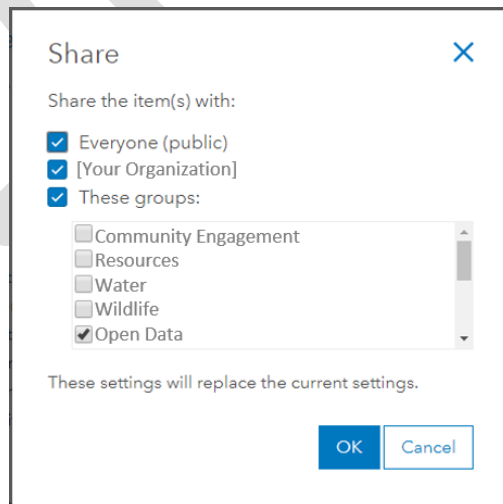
Share

Share the item(s) with:

Everyone (public)
[Your Organization]
These groups:

Community Engagement
Resources
Water
Wildlife
Open Data

These settings will replace the current settings.

OK
Cancel